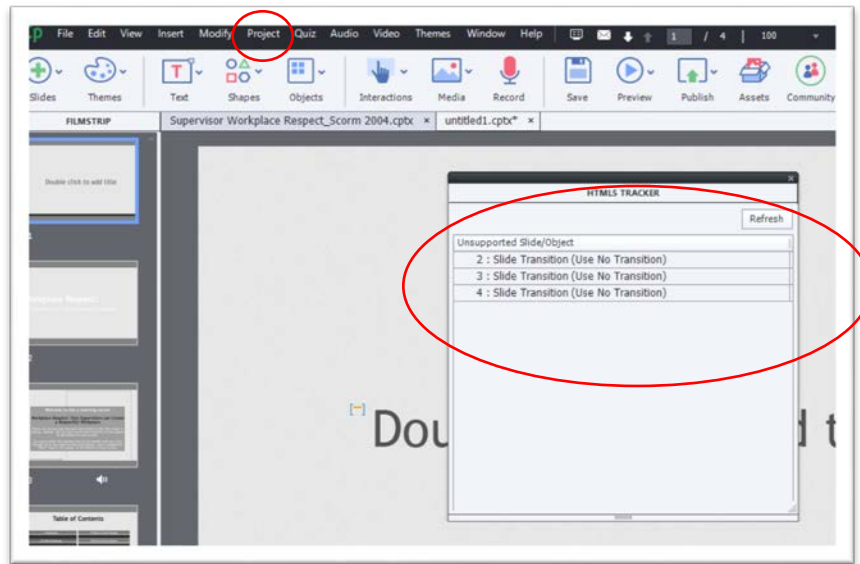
File Edit View Insert Modify Project Quiz Audio Video Themes Window Help 1 / 4 100

Slides Themes Text Shapes Objects Interactions Media Record Save Preview Publish Assets Community

FILMSTRIP

Supervisor Workplace Respect_Scorm 2004.cptx × untitled1.cptx* ×

Double click to add title

Table of Contents

HTML5 TRACKER

Refresh

Unsupported Slide/Object

2 : Slide Transition (Use No Transition)

3 : Slide Transition (Use No Transition)

4 : Slide Transition (Use No Transition)

Dou d t